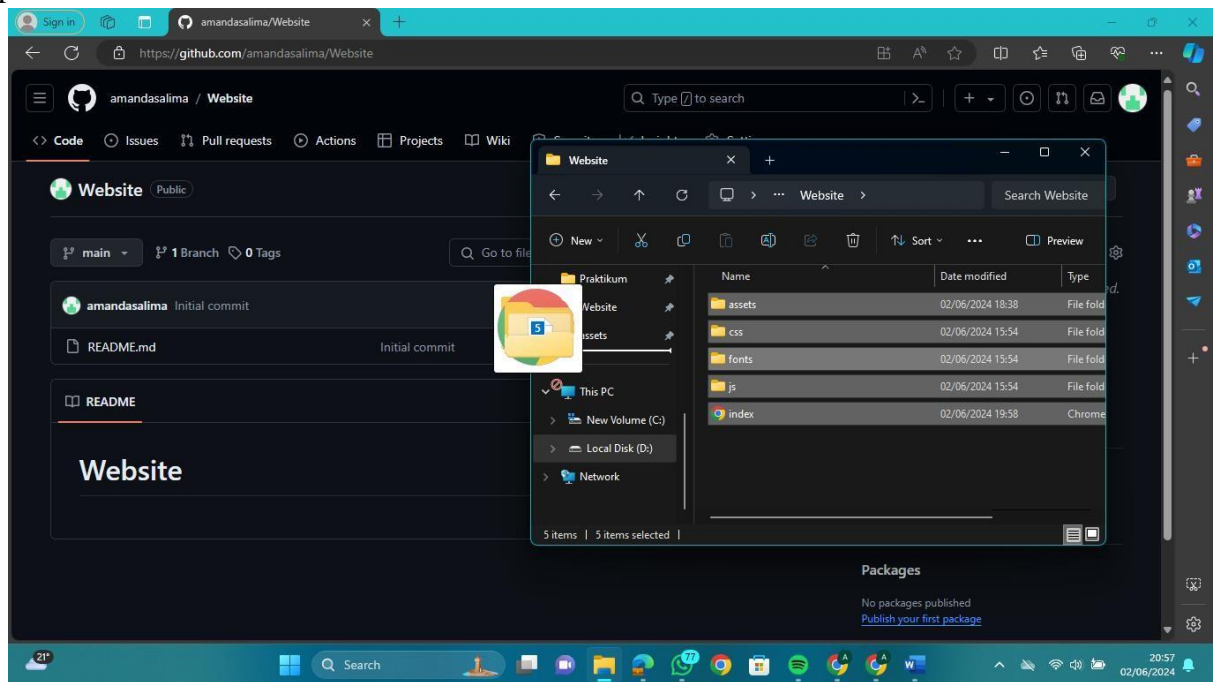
Sign in

amandasalima/Website

https://github.com/amandasalima/Website

amandasalima / Website

Type / to search

Code Issues Pull requests Actions Projects Wiki

Website Public

main 1 Branch 0 Tags

Go to file

amandasalima Initial commit

README.md Initial commit

README

Website

Packages

No packages published
Publish your first package

Website

Website

Search Website

New Sort Preview

Praktikum
Website
assets

This PC
New Volume (C:)
Local Disk (D:)
Network

| Name | Date modified | Type |
|---|---|---|
| assets | 02/06/2024 18:38 | File fold |
| css | 02/06/2024 15:54 | File fold |
| fonts | 02/06/2024 15:54 | File fold |
| js | 02/06/2024 15:54 | File fold |
| index | 02/06/2024 19:58 | Chrome |

5 items | 5 items selected |

5

21°

Search

77

20:57
02/06/2024